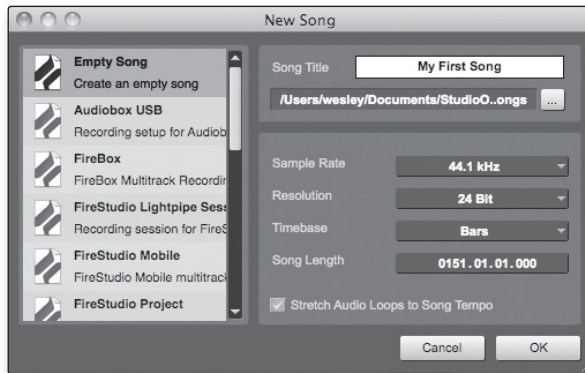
New Song

Empty Song
Create an empty song

Audiobox USB
Recording setup for Audiob

FireBox
FireBox Multitrack Recordir

FireStudio Lightpipe Sess
Recording session for FireS

FireStudio Mobile
FireStudio Mobile multitrac

FireStudio Project

Song Title My First Song

/Users/wesley/Documents/StudioO..ongs ...

Sample Rate 44.1 kHz

Resolution 24 Bit

Timebase Bars

Song Length 0151.01.01.000

Stretch Audio Loops to Song Tempo

Cancel OK